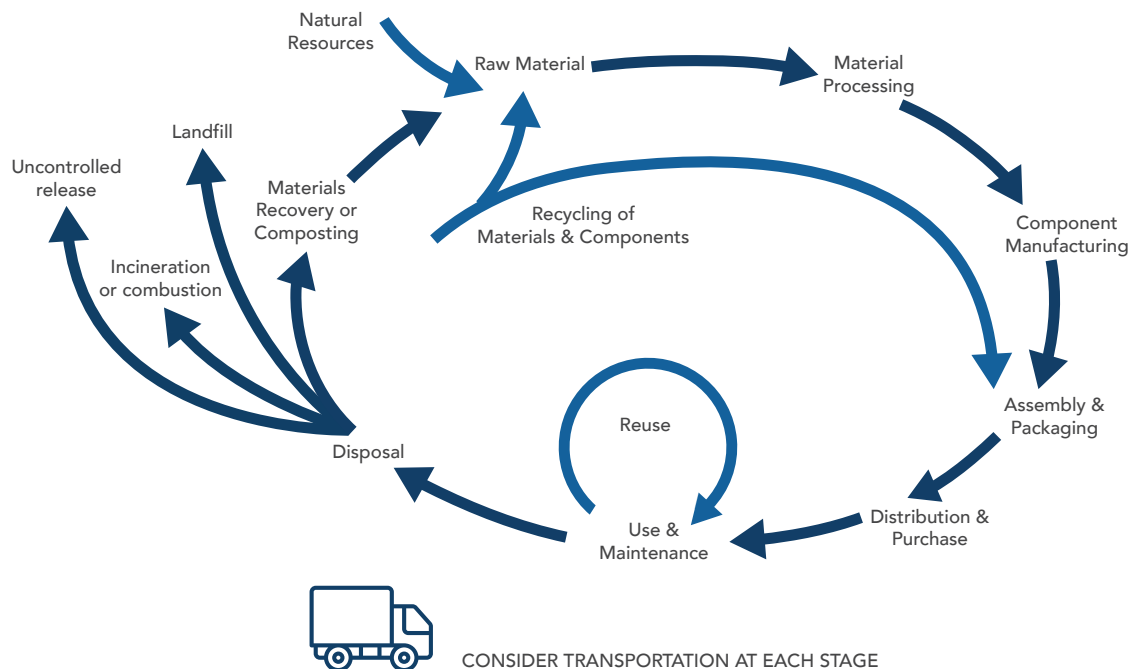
Natural Resources

Raw Material

Material Processing

Component Manufacturing

Assembly & Packaging

Distribution & Purchase

Use & Maintenance

Reuse

Disposal

Recycling of Materials & Components

Materials Recovery or Composting

Landfill

Uncontrolled release

Incineration or combustion

CONSIDER TRANSPORTATION AT EACH STAGE